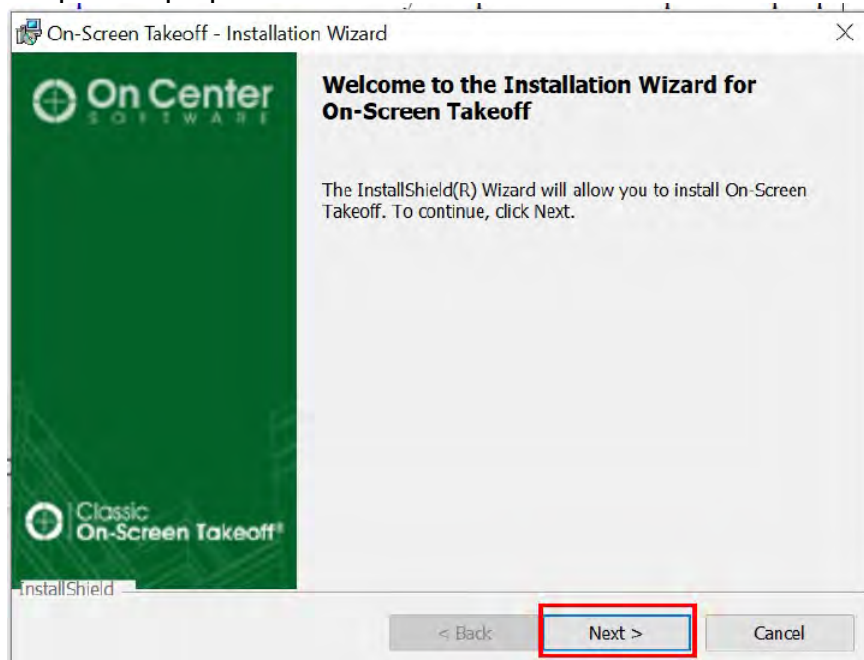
On-Screen Takeoff - Installation Wizard

×

On Center
SOFTWARE

Welcome to the Installation Wizard for On-Screen Takeoff

The InstallShield(R) Wizard will allow you to install On-Screen Takeoff. To continue, click Next.

Classic
On-Screen Takeoff®

InstallShield

< Back

Next >

Cancel